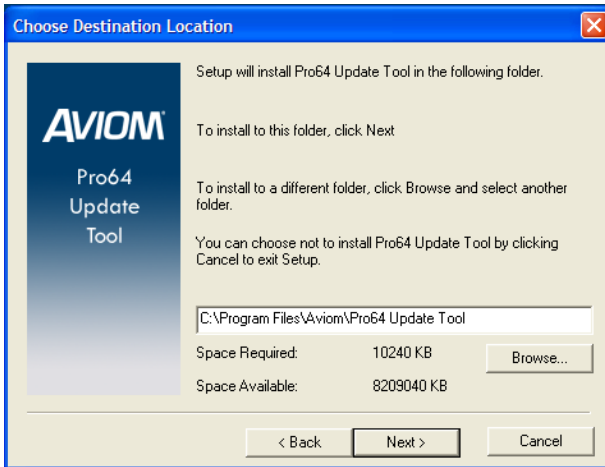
Choose Destination Location

AVIOM

Pro64 Update Tool

Setup will install Pro64 Update Tool in the following folder.

To install to this folder, click Next

To install to a different folder, click Browse and select another folder.

You can choose not to install Pro64 Update Tool by clicking Cancel to exit Setup.

C:\Program Files\Aviom\Pro64 Update Tool

Space Required: 10240 KB

Browse...

Space Available: 8209040 KB

< Back

Next >

Cancel